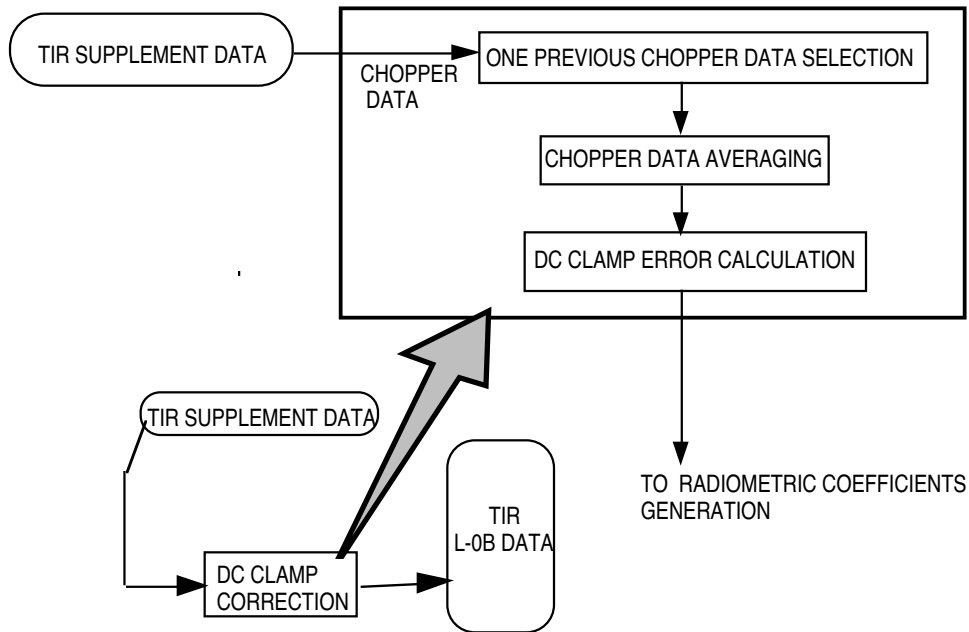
TIR SUPPLEMENT DATA

CHOPPER DATA

ONE PREVIOUS CHOPPER DATA SELECTION

CHOPPER DATA AVERAGING

DC CLAMP ERROR CALCULATION

TIR SUPPLEMENT DATA

TIR L-0B DATA

DC CLAMP CORRECTION

TO RADIOMETRIC COEFFICIENTS GENERATION